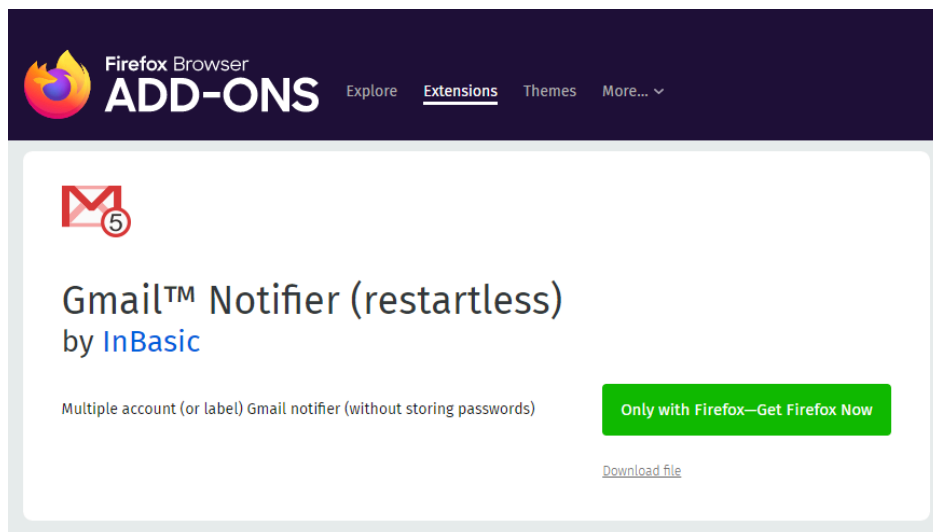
Firefox Browser
ADD-ONS

Explore Extensions Themes More...

5

Gmail™ Notifier (restartless)
by InBasic

Multiple account (or label) Gmail notifier (without storing passwords)

Only with Firefox—Get Firefox Now

Download file